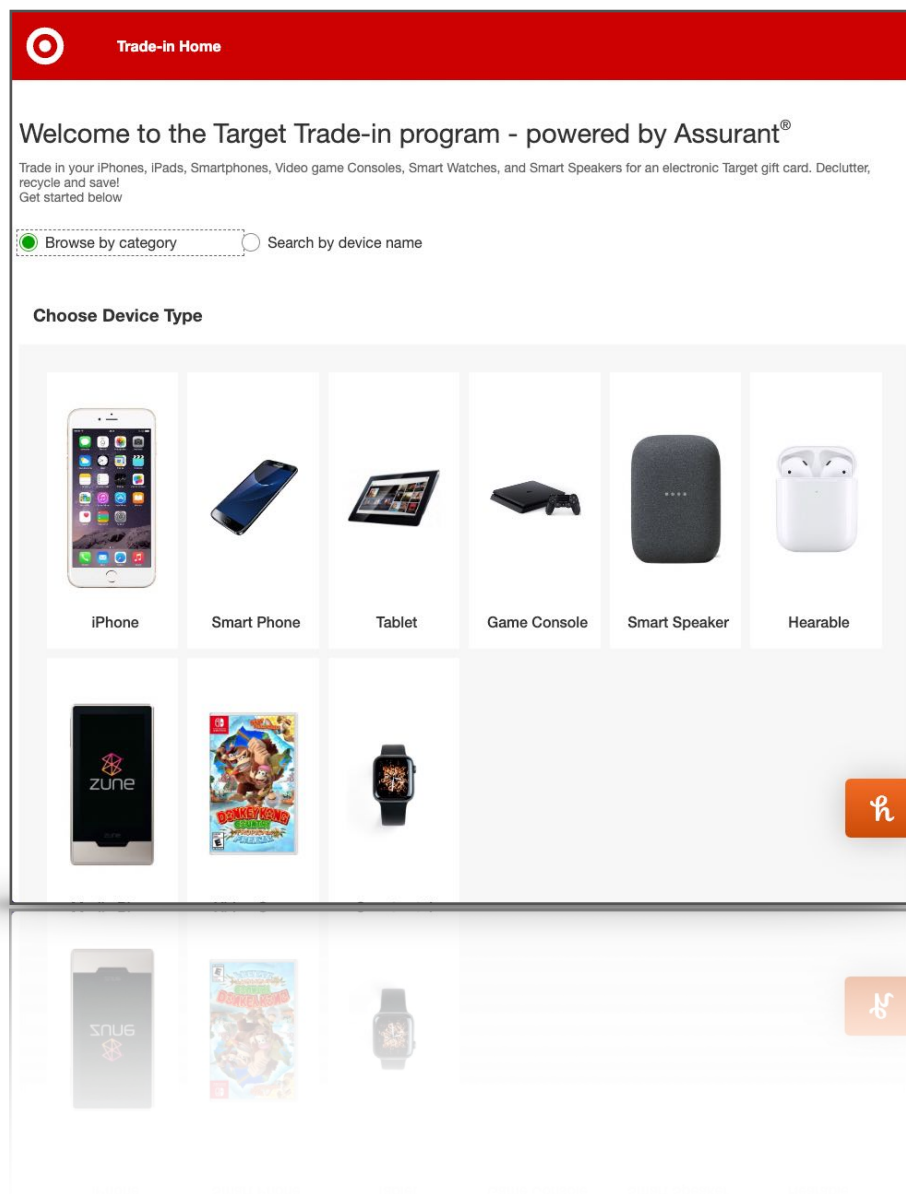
Trade-in Home

Welcome to the Target Trade-in program - powered by Assurant®

Trade in your iPhones, iPads, Smartphones, Video game Consoles, Smart Watches, and Smart Speakers for an electronic Target gift card. Declutter, recycle and save!
Get started below

Browse by category
Search by device name

Choose Device Type

iPhone
Smart Phone
Tablet
Game Console
Smart Speaker
Hearable

zune

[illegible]
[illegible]
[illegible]